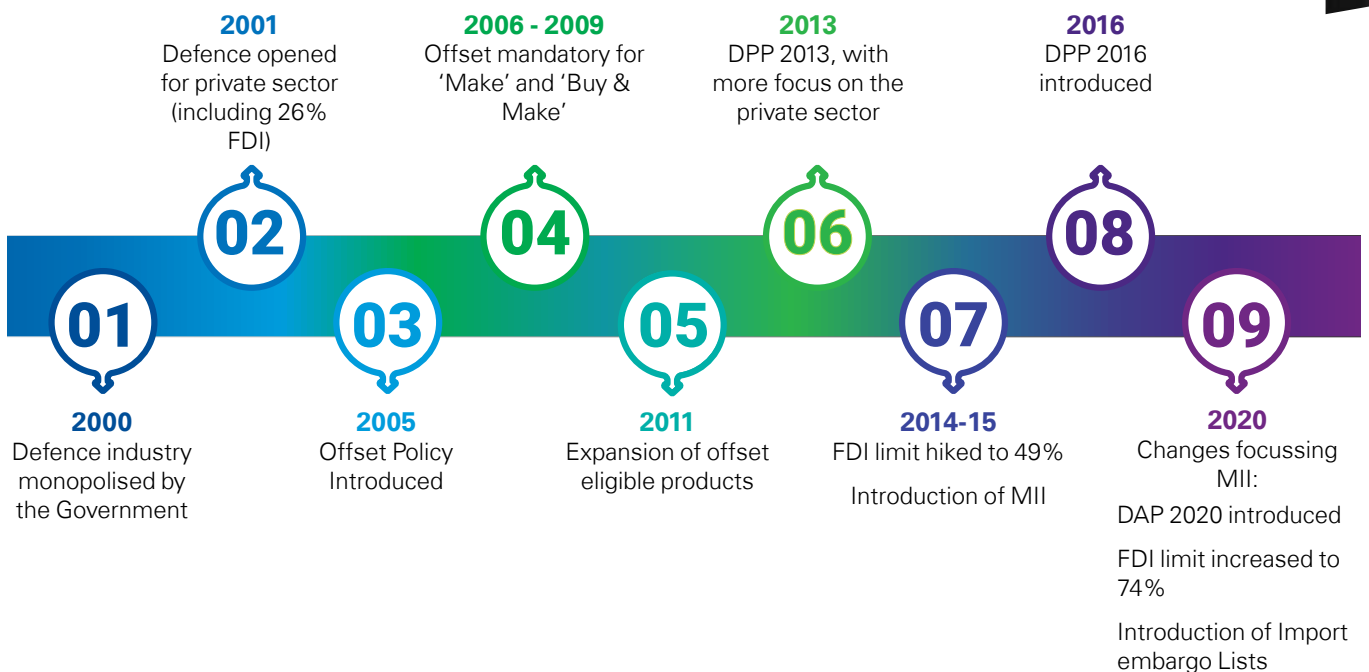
01

2000
Defence industry monopolised by the Government

02

2001
Defence opened for private sector (including 26% FDI)

03

2005
Offset Policy Introduced

04

2006 - 2009
Offset mandatory for 'Make' and 'Buy & Make'

05

2011
Expansion of offset eligible products

06

2013
DPP 2013, with more focus on the private sector

07

2014-15
FDI limit hiked to 49%

Introduction of MII

08

2016
DPP 2016 introduced

09

2020
Changes focussing MII:

DAP 2020 introduced

FDI limit increased to 74%

Introduction of Import embargo Lists